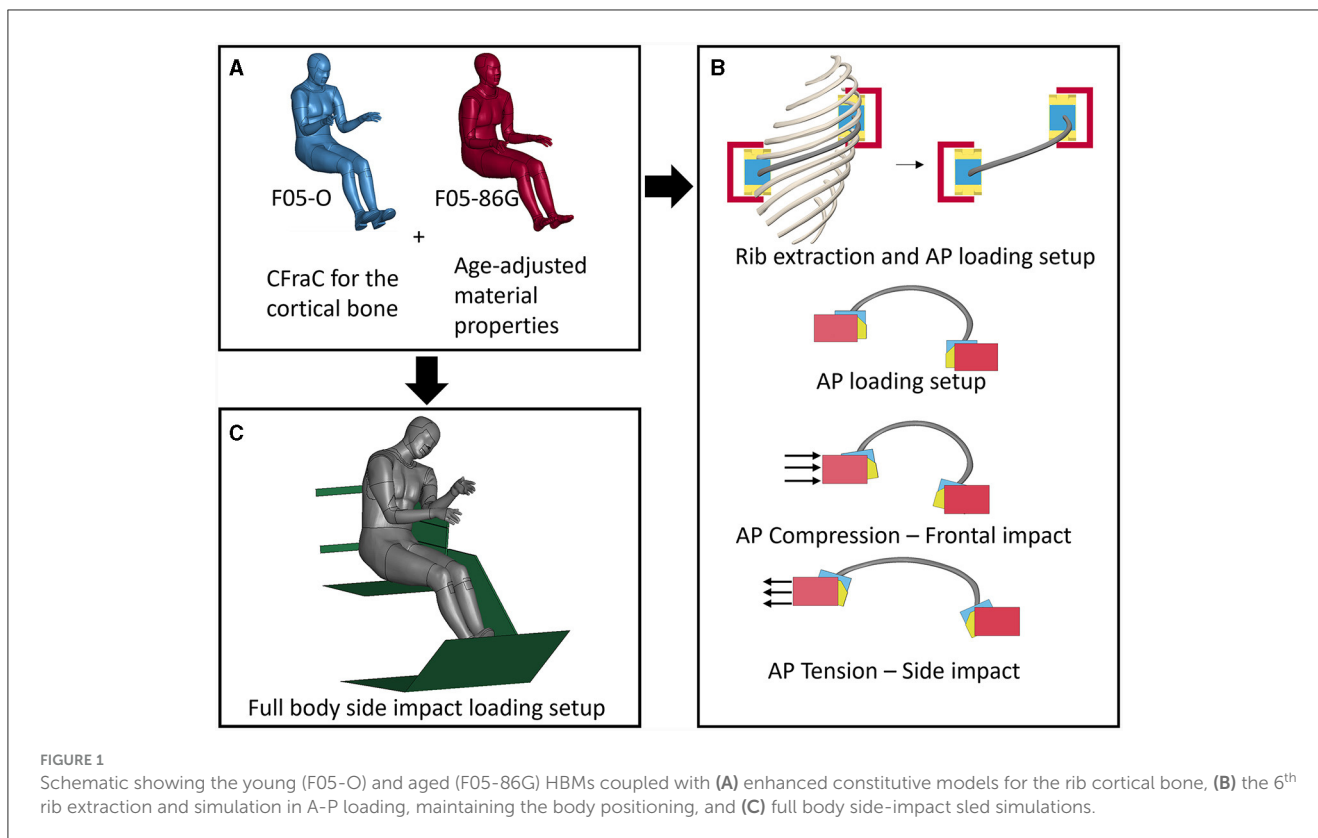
A

F05-O

F05-86G

+

CFraC for the cortical bone

Age-adjusted material properties

B

Rib extraction and AP loading setup

AP loading setup

AP Compression – Frontal impact

AP Tension – Side impact

C

Full body side impact loading setup

FIGURE 1

Schematic showing the young (F05-O) and aged (F05-86G) HBMs coupled with **(A)** enhanced constitutive models for the rib cortical bone, **(B)** the 6$^{th}$ rib extraction and simulation in A-P loading, maintaining the body positioning, and **(C)** full body side-impact sled simulations.